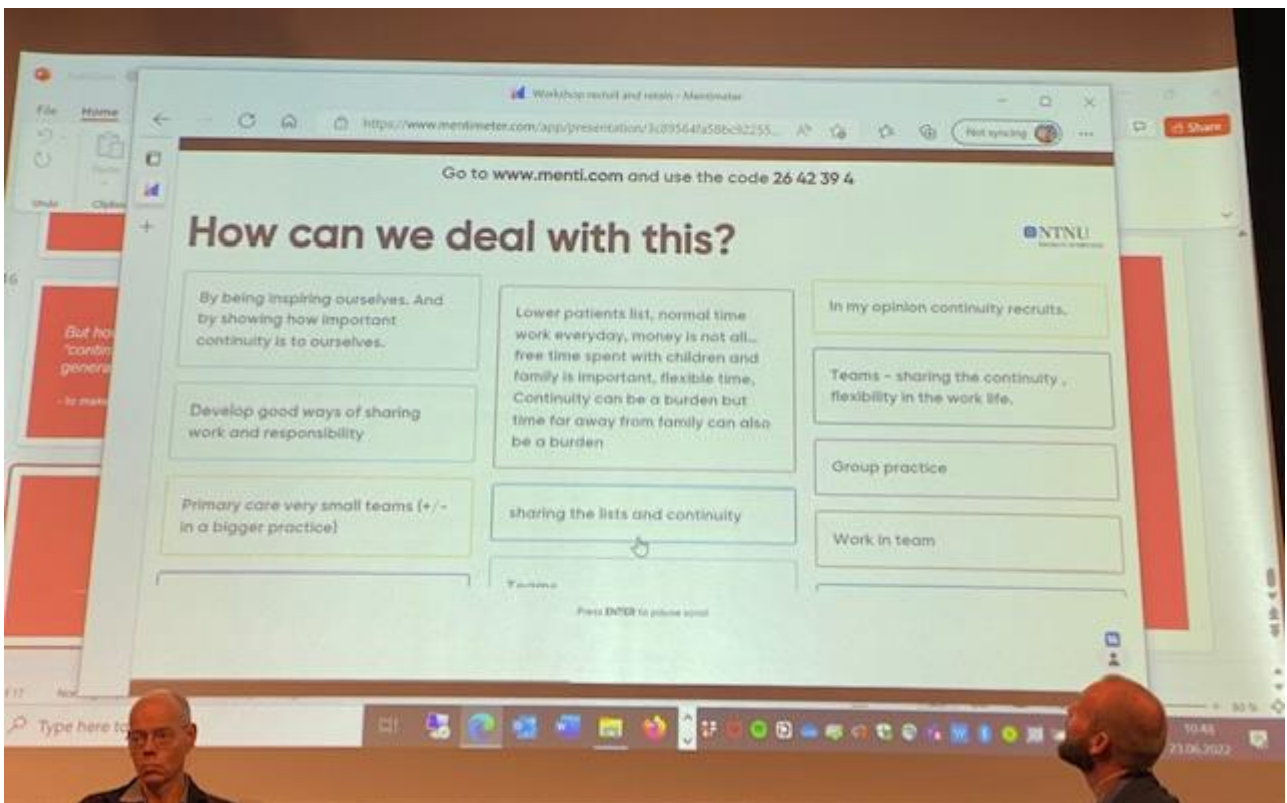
File Home

Share

Workshop recruit and retain - Mentimeter

https://www.mentimeter.com/app/presentation/3c89564fa58bc92255...

Not syncing

Go to www.menti.com and use the code 26 42 39 4

How can we deal with this?

NTNU

By being inspiring ourselves. And by showing how important continuity is to ourselves.

Develop good ways of sharing work and responsibility

Primary care very small teams (+/- in a bigger practice)

Lower patients list, normal time work everyday, money is not all... free time spent with children and family is important, flexible time, Continuity can be a burden but time for away from family can also be a burden

sharing the lists and continuity

Teams

In my opinion continuity recruits.

Teams - sharing the continuity , flexibility in the work life.

Group practice

Work in team

Press ENTER to pause scroll

But how "contin gener

Type here to

10:46
23.06.2022